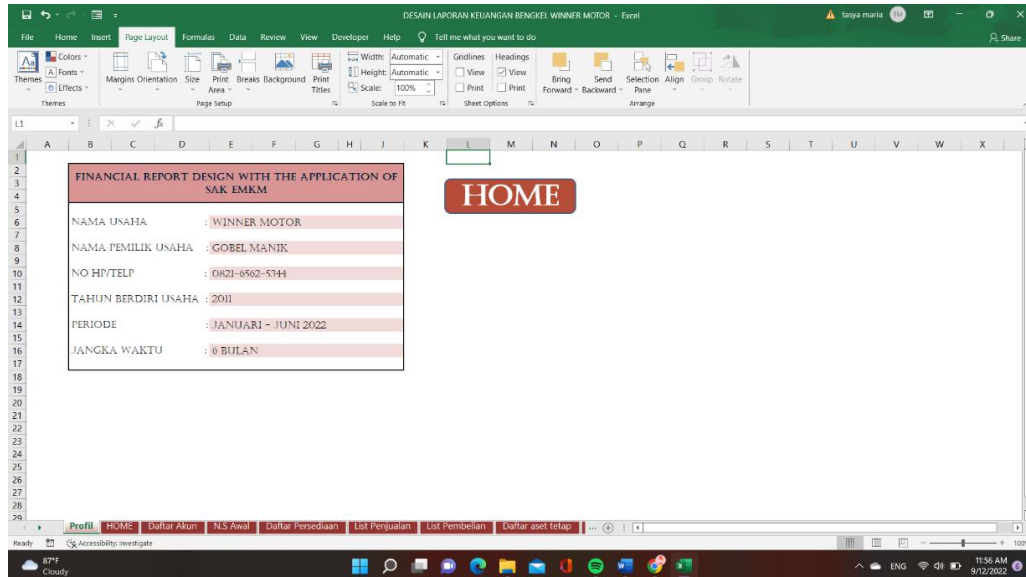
DESAIN LAPORAN KEUANGAN BENGKEL WINNER MOTOR - Excel

tasya maria TM

File Home Insert Page Layout Formulas Data Review View Developer Help Tell me what you want to do Share

Themes Colors Fonts Effects Margins Orientation Size Print Area Breaks Background Print Titles Width: Automatic Height: Automatic Scale: 100% Gridlines View Print Headings View Print Bring Forward Send Backward Selection Pane Align Group Rotate

Themes Page Setup Scale to Fit Sheet Options Arrange

L1 $f_x$

A B C D E F G H J K L M N O P Q R S T U V W X

1 2 3 4 5 6 7 8 9 10 11 12 13 14 15 16 17 18 19 20 21 22 23 24 25 26 27 28 29

FINANCIAL REPORT DESIGN WITH THE APPLICATION OF SAK EMKM

NAMA USAHA : WINNER MOTOR

NAMA PEMILIK USAHA : GOBEL MANIK

NO HP/TELP : 0821-6562-5344

TAHUN BERDIRI USAHA : 2011

PERIODE : JANUARI - JUNI 2022

JANGKA WAKTU : 6 BULAN

HOME

Profil HOME Daftar Akun N.S Awal Daftar Persediaan List Penjualan List Pembelian Daftar aset tetap ...

Ready Accessibility: Investigate

87°F Cloudy

ENG 11:56 AM 9/12/2022